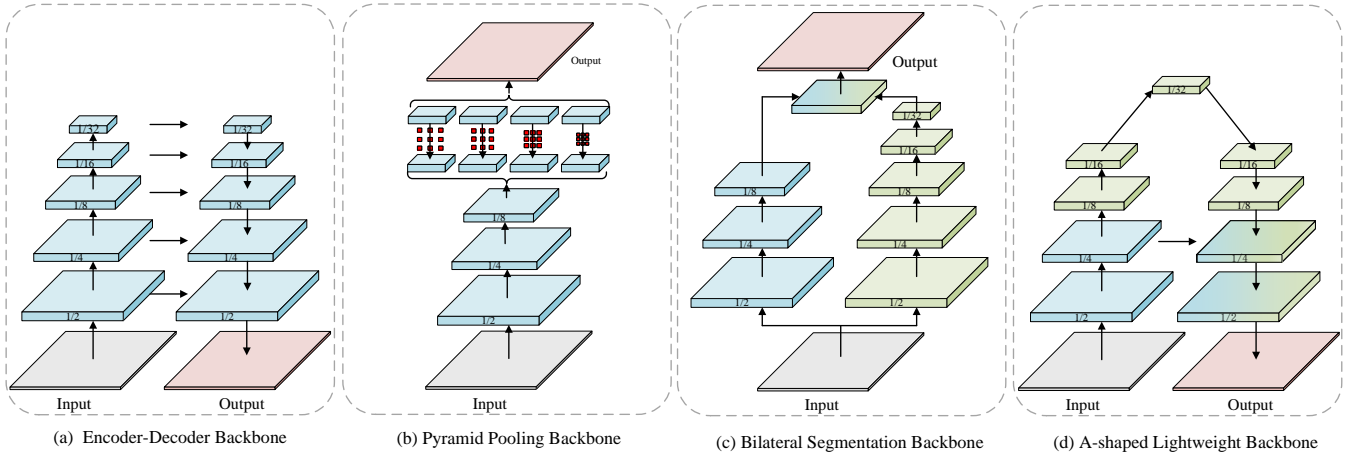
1/32
1/16
1/8
1/4
1/2
Input

1/32
1/16
1/8
1/4
1/2
Output

(a) Encoder-Decoder Backbone

Output
1/8
1/4
1/2
Input

(b) Pyramid Pooling Backbone

Output
1/8
1/4
1/2
1/32
1/16
1/8
1/4
1/2
Input

(c) Bilateral Segmentation Backbone

1/32
1/16
1/8
1/4
1/2
Input
1/16
1/8
1/4
1/2
Output

(d) A-shaped Lightweight Backbone